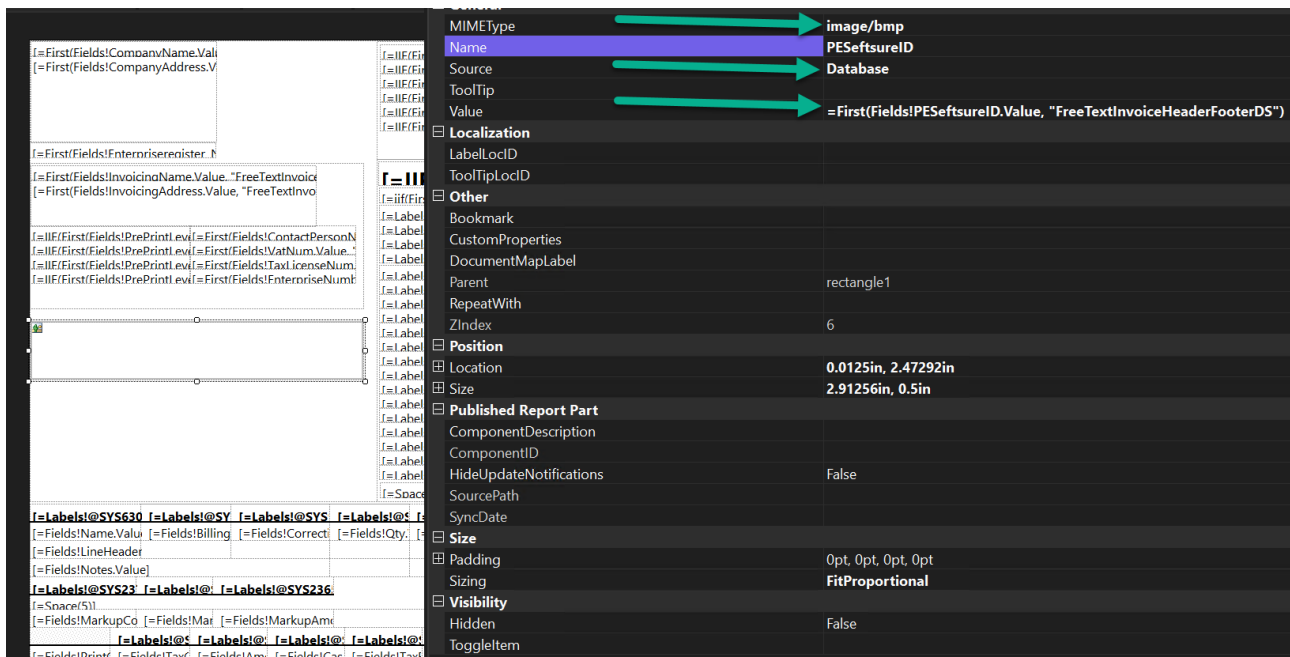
[=First(Fields!CompanyName.Valu
[=First(Fields!CompanyAddress.V

[=First(Fields!Enterpriseregister_N

[=First(Fields!InvoicingName.Value, "FreeTextInvoice
[=First(Fields!InvoicingAddress.Value, "FreeTextInvo

[=IIF(First(Fields!PrePrintLevi [=First(Fields!ContactPersonN
[=IIF(First(Fields!PrePrintLevi [=First(Fields!VatNum.Value, "
[=IIF(First(Fields!PrePrintLevi [=First(Fields!TaxLicenseNum.
[=IIF(First(Fields!PrePrintLevi [=First(Fields!EnterpriseNumb

[=IIF(Fir
[=IIF(Fir
[=IIF(Fir
[=IIF(Fir
[=IIF(Fir
[=IIF(Fir

[=IIF
[=iif(Firs
[=Label
[=Label
[=Label
[=Label
[=Label
[=Label
[=Label
[=Label
[=Label
[=Label
[=Label
[=Label
[=Label
[=Label
[=Label
[=Label
[=Label
[=Label
[=Space

[=Labels!@SYS630 [=Labels!@SY [=Labels!@SYS [=Labels!@S
[=Fields!Name.Valu [=Fields!Billing [=Fields!Correct [=Fields!Qty.
[=Fields!LineHeader
[=Fields!Notes.Value]
[=Labels!@SYS23 [=Labels!@ [=Labels!@SYS236
[=Space(5)]
[=Fields!MarkupCo [=Fields!Mar [=Fields!MarkupAmo
[=Labels!@S [=Labels!@ [=Labels!@ [=Labels!@
[=Fields!Print( [=Fields!Tax( [=Fields!Am [=Fields!Cas [=Fields!Tax

General
MIMEType image/bmp
Name PESeftsureID
Source Database
ToolTip
Value =First(Fields!PESeftsureID.Value, "FreeTextInvoiceHeaderFooterDS")
Localization
LabelLocID
ToolTipLocID
Other
Bookmark
CustomProperties
DocumentMapLabel
Parent rectangle1
RepeatWith
ZIndex 6
Position
Location 0.0125in, 2.47292in
Size 2.91256in, 0.5in
Published Report Part
ComponentDescription
ComponentID
HideUpdateNotifications False
SourcePath
SyncDate
Size
Padding 0pt, 0pt, 0pt, 0pt
Sizing FitProportional
Visibility
Hidden False
ToggleItem